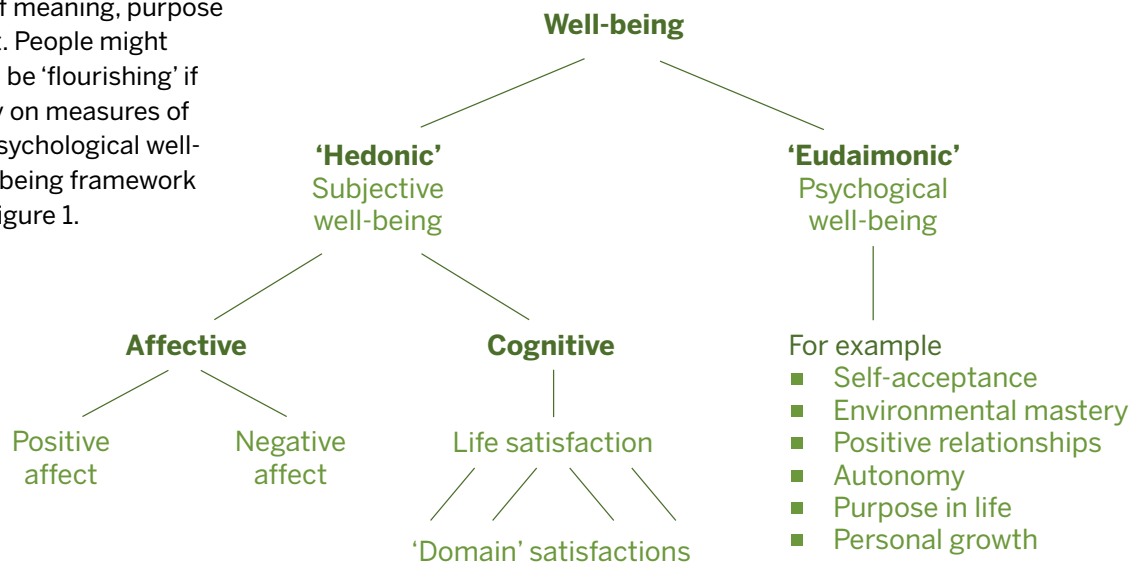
f meaning, purpose . People might be 'flourishing' if on measures of sychological wellbeing framework igure 1.

Well-being

'Hedonic'
Subjective well-being

'Eudaimonic'
Psychogical well-being

Affective

Cognitive

Positive affect

Negative affect

Life satisfaction

'Domain' satisfactions

For example
- Self-acceptance
- Environmental mastery
- Positive relationships
- Autonomy
- Purpose in life
- Personal growth